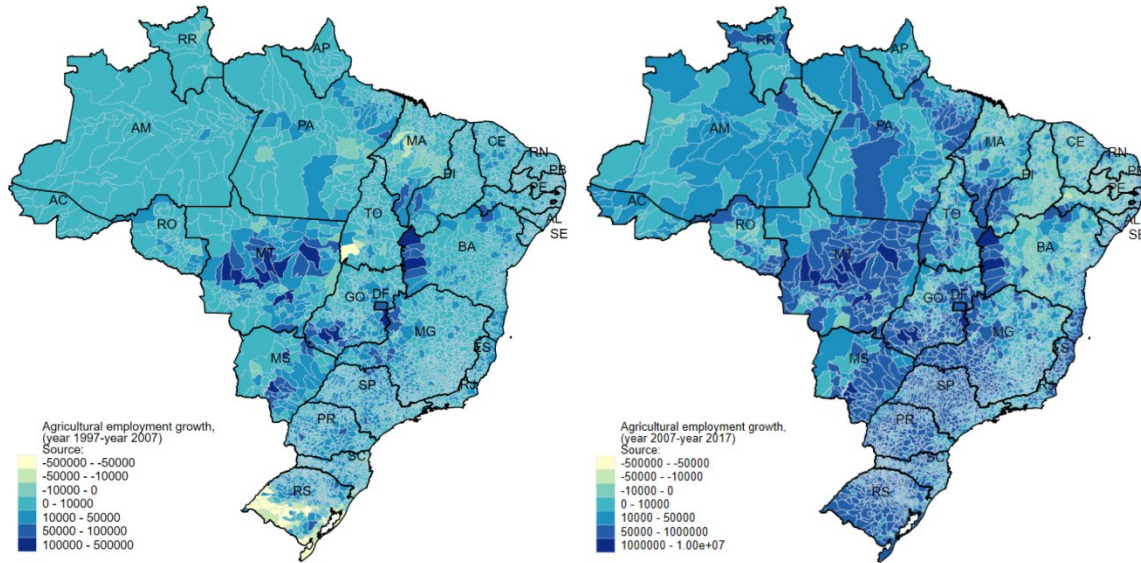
RR
AP
AM
PA
MA
CE
RN
PB
PI
PE
AC
AL
SE
RO
TO
BA
MT
GO
DF
MG
MS
ES
SP
RJ
PR
SC
RS

Agricultural employment growth, (year 1997-year 2007)
Source:
-500000 - -50000
-50000 - -10000
-10000 - 0
0 - 10000
10000 - 50000
50000 - 100000
100000 - 500000

RR
AP
AM
PA
MA
CE
RN
PB
PI
PE
AC
AL
SE
RO
TO
BA
MT
GO
DF
MG
MS
ES
SP
PR
SC
RS

Agricultural employment growth, (year 2007-year 2017)
Source:
-500000 - -50000
-50000 - -10000
-10000 - 0
0 - 10000
10000 - 50000
50000 - 1000000
1000000 - 1.00e+07